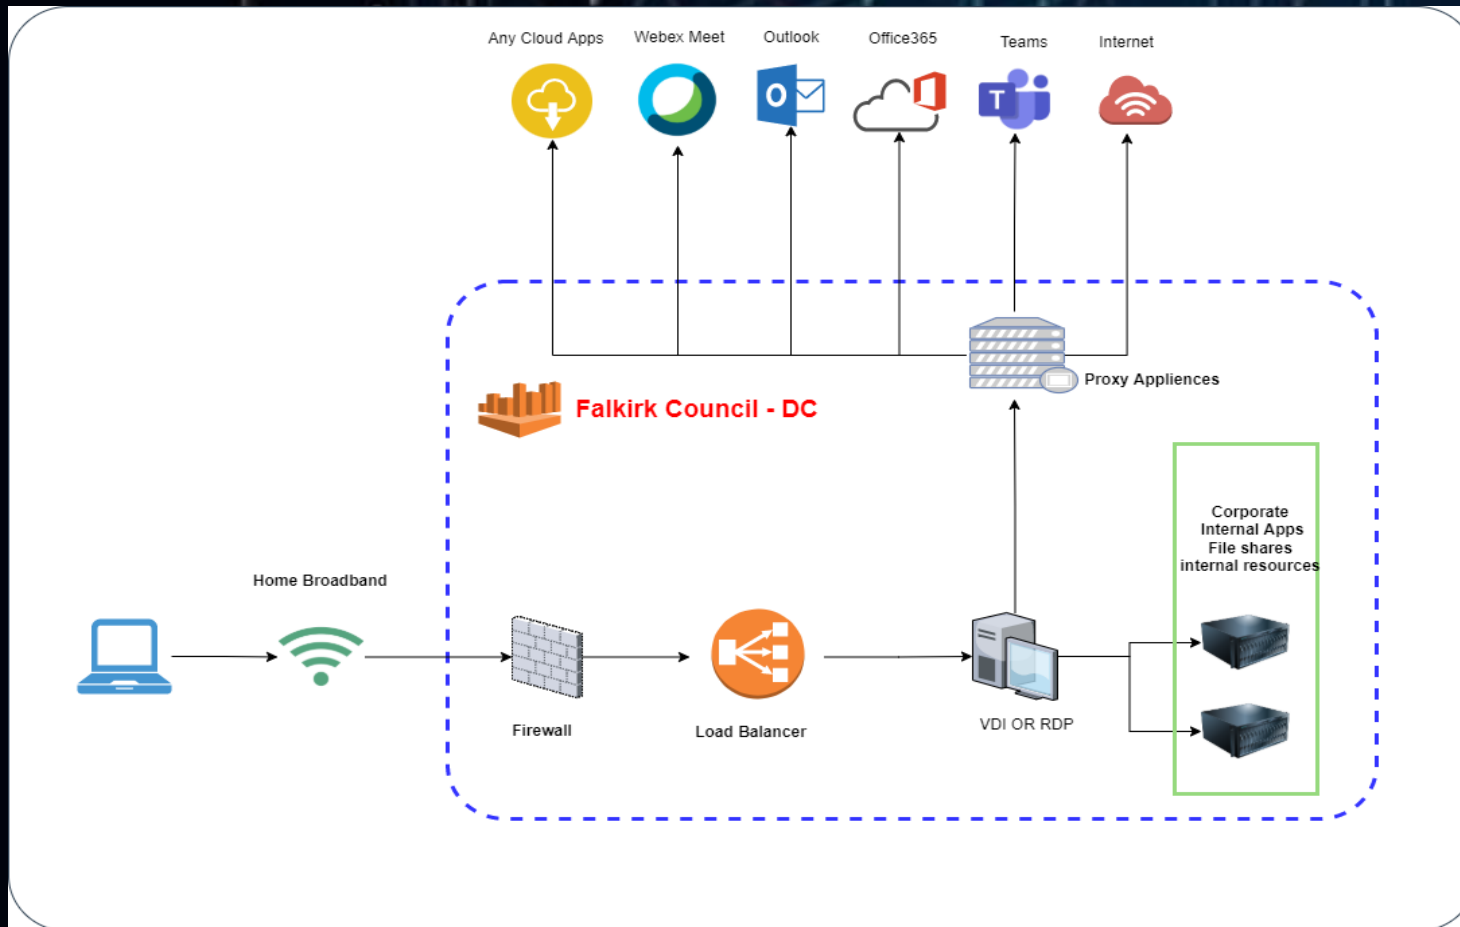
Any Cloud Apps
Webex Meet
Outlook
Office365
Teams
Internet

Proxy Appliences

Falkirk Council - DC

Corporate
Internal Apps
File shares
internal resources

Home Broadband

Firewall

Load Balancer

VDI OR RDP